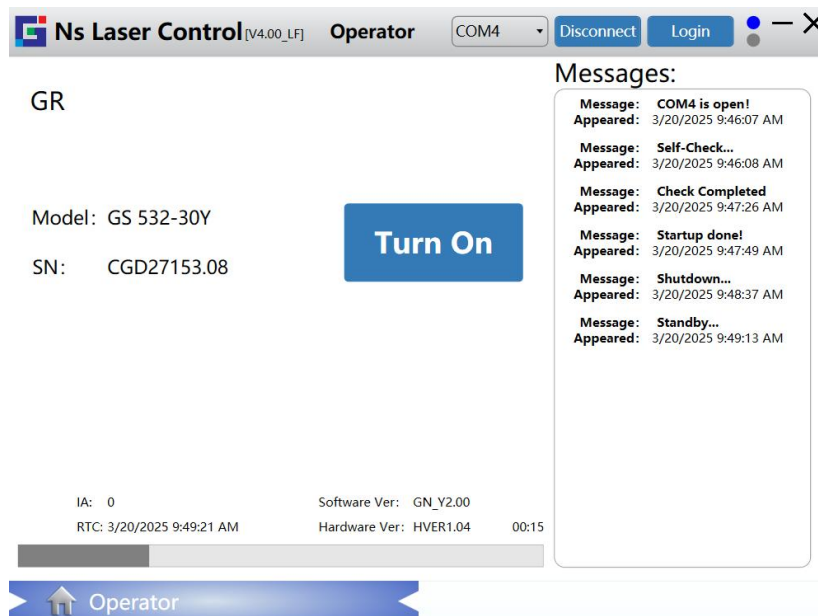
Ns Laser Control [V4.00_LF] Operator COM4 Disconnect Login

GR

Model: GS 532-30Y

SN: CGD27153.08

Turn On

IA: 0

RTC: 3/20/2025 9:49:21 AM

Software Ver: GN_Y2.00

Hardware Ver: HVER1.04

00:15

Messages:

Message: COM4 is open!
Appeared: 3/20/2025 9:46:07 AM

Message: Self-Check...
Appeared: 3/20/2025 9:46:08 AM

Message: Check Completed
Appeared: 3/20/2025 9:47:26 AM

Message: Startup done!
Appeared: 3/20/2025 9:47:49 AM

Message: Shutdown...
Appeared: 3/20/2025 9:48:37 AM

Message: Standby...
Appeared: 3/20/2025 9:49:13 AM

Operator